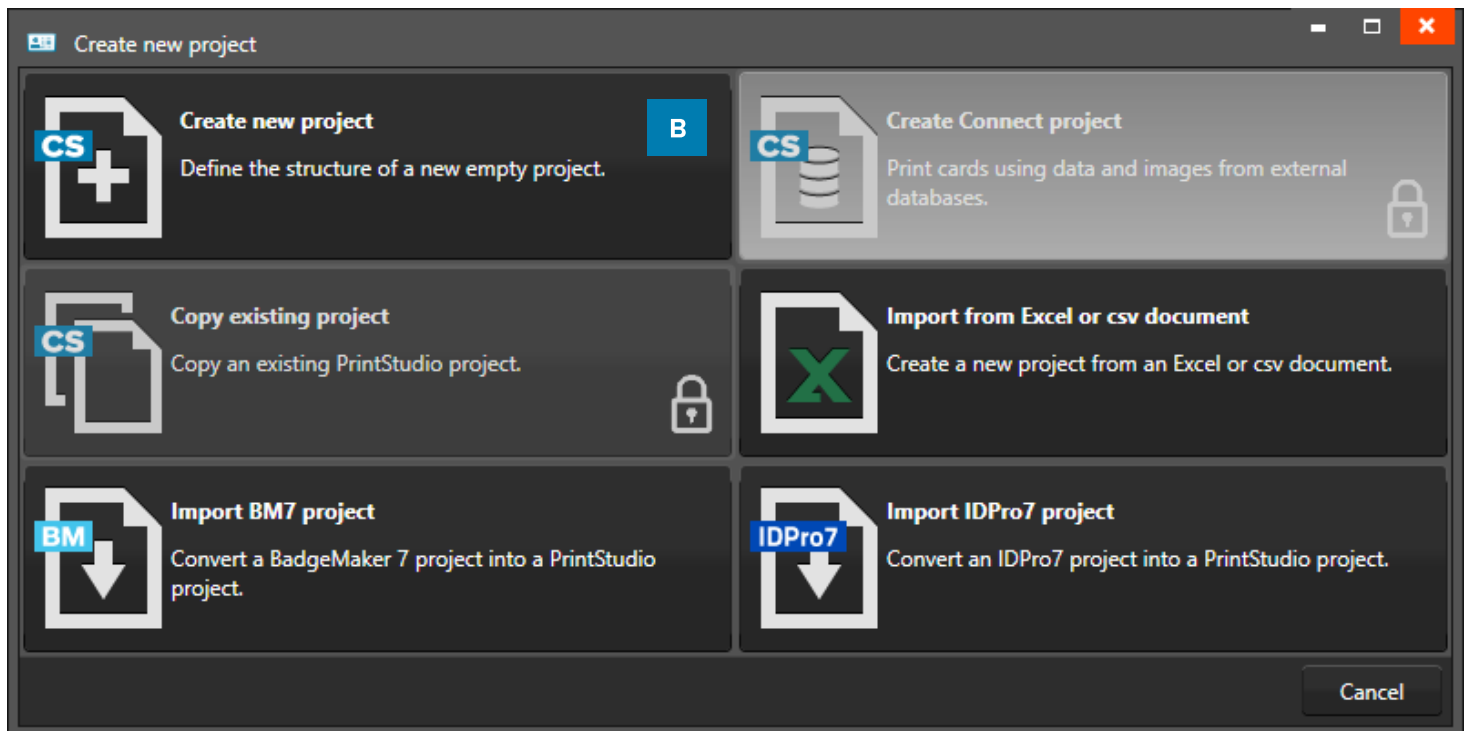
Create new project

CS

Create new project

Define the structure of a new empty project.

B

CS

Create Connect project

Print cards using data and images from external databases.

CS

Copy existing project

Copy an existing PrintStudio project.

Import from Excel or csv document

Create a new project from an Excel or csv document.

BM

Import BM7 project

Convert a BadgeMaker 7 project into a PrintStudio project.

IDPro7

Import IDPro7 project

Convert an IDPro7 project into a PrintStudio project.

Cancel